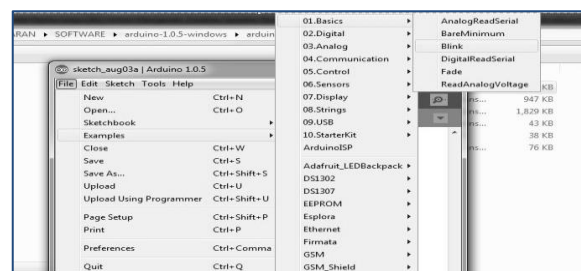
ARAN ▸ SOFTWARE ▸ arduino-1.0.5-windows ▸ arduin

sketch_aug03a | Arduino 1.0.5

File Edit Sketch Tools Help

| | |
|---|---|
| New | Ctrl+N |
| Open... | Ctrl+O |
| Sketchbook | ▸ |
| Examples | ▸ |
| Close | Ctrl+W |
| Save | Ctrl+S |
| Save As... | Ctrl+Shift+S |
| Upload | Ctrl+U |
| Upload Using Programmer | Ctrl+Shift+U |
| Page Setup | Ctrl+Shift+P |
| Print | Ctrl+P |
| Preferences | Ctrl+Comma |
| Quit | Ctrl+Q |

01.Basics ▸
02.Digital ▸
03.Analog ▸
04.Communication ▸
05.Control ▸
06.Sensors ▸
07.Display ▸
08.Strings ▸
09.USB ▸
10.StarterKit ▸
ArduinoISP
Adafruit_LEDBackpack ▸
DS1302 ▸
DS1307 ▸
EEPROM ▸
Esplora ▸
Ethernet ▸
Firmata ▸
GSM ▸
GSM_Shield ▸

AnalogReadSerial
BareMinimum
Blink
DigitalReadSerial
Fade
ReadAnalogVoltage

KB
947 KB
1,829 KB
43 KB
38 KB
76 KB